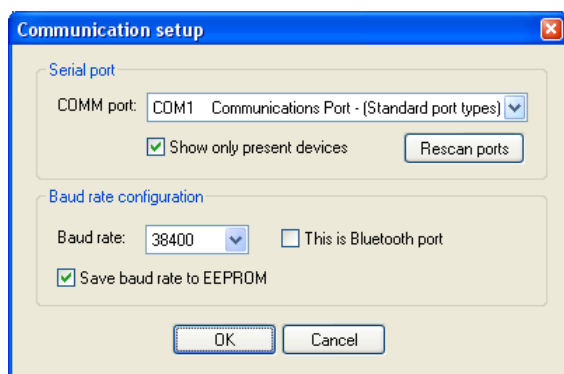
Communication setup

Serial port

COMM port: COM1 Communications Port - (Standard port types)

Show only present devices

Rescan ports

Baud rate configuration

Baud rate: 38400

This is Bluetooth port

Save baud rate to EEPROM

OK

Cancel